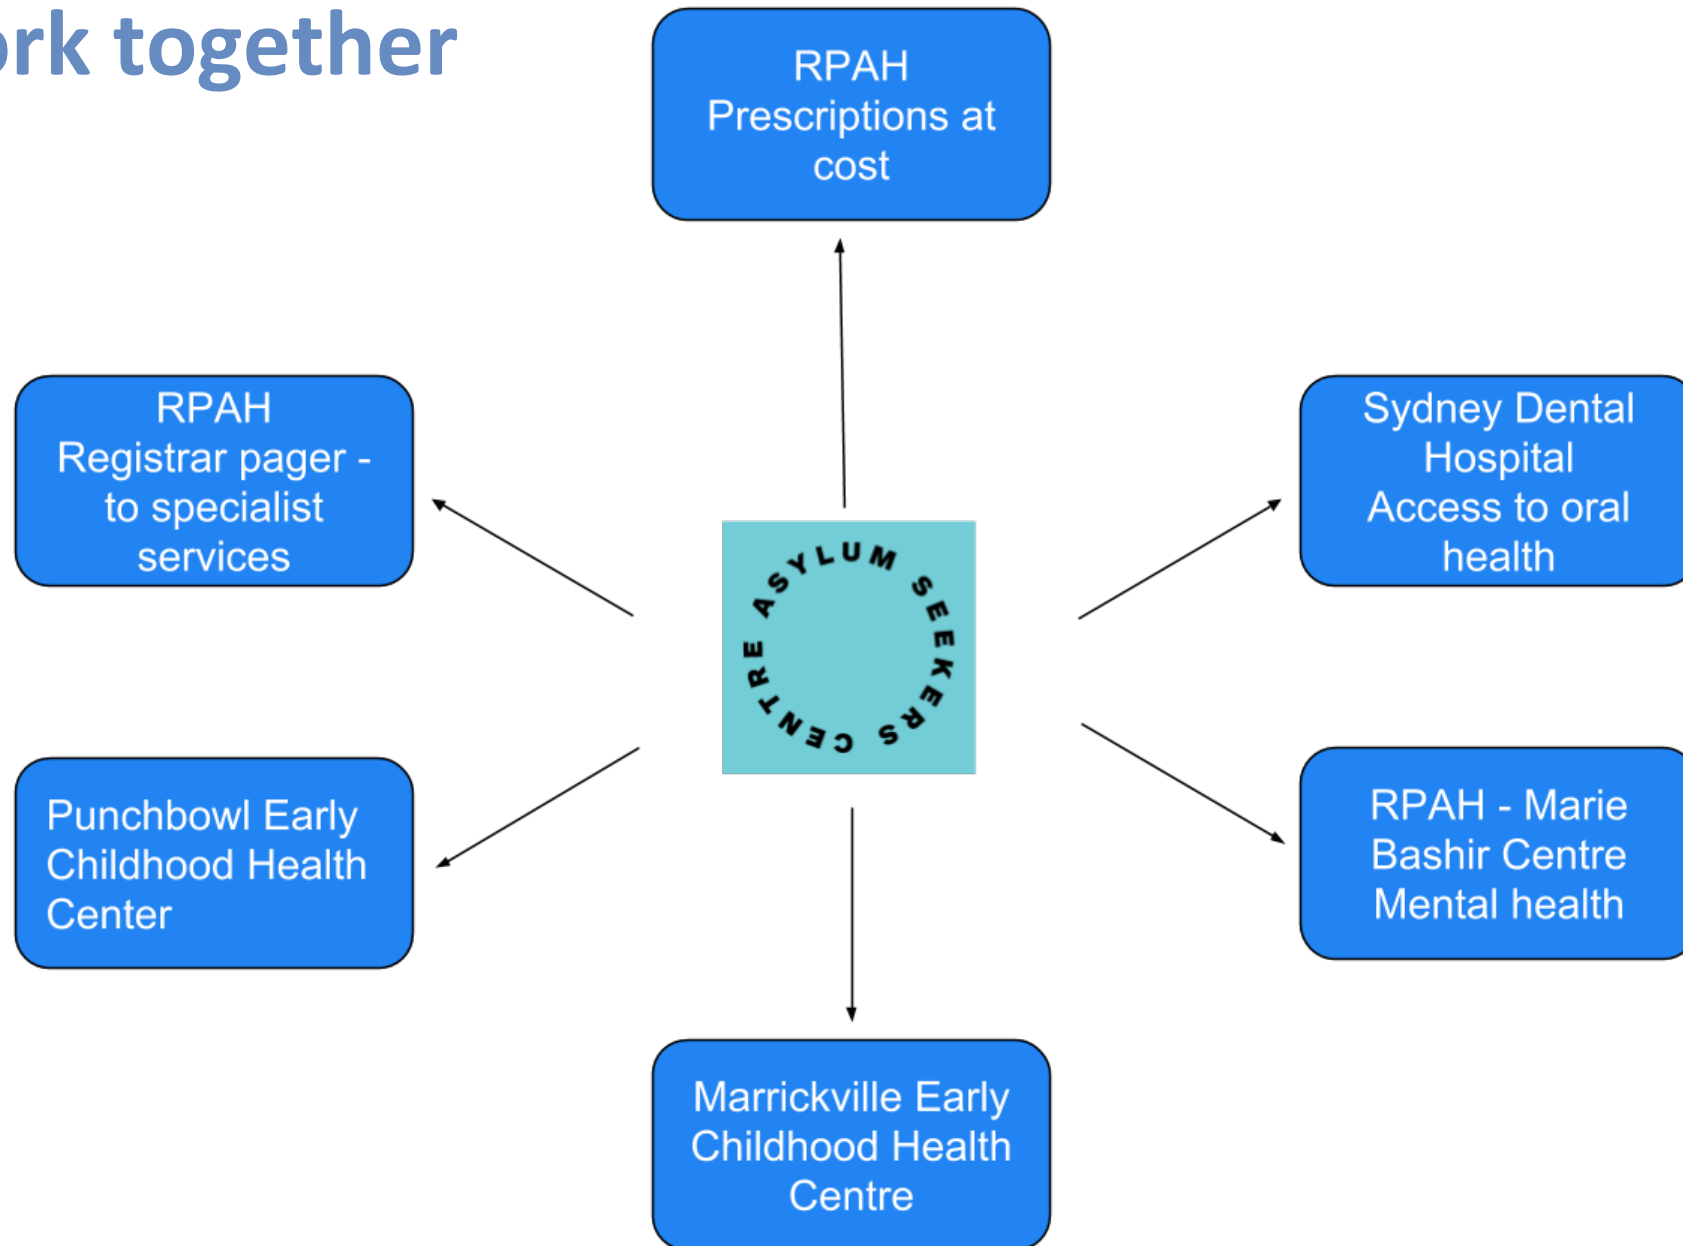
rk together

RPAH
Prescriptions at cost

RPAH
Registrar pager - to specialist services

Sydney Dental Hospital
Access to oral health

ASYLUM SEEKERS CENTRE

Punchbowl Early Childhood Health Center

RPAH - Marie Bashir Centre
Mental health

Marrickville Early Childhood Health Centre